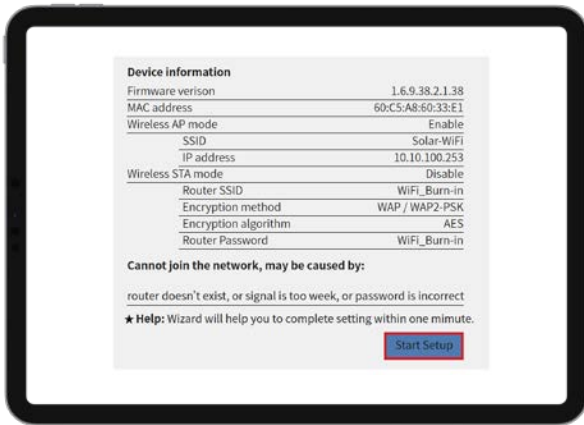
Device information

| | |
|---|---|
| Firmware verison | 1.6.9.38.2.1.38 |
| MAC address | 60:C5:A8:60:33:E1 |
| Wireless AP mode | Enable |
| SSID | Solar-WiFi |
| IP address | 10.10.100.253 |
| Wireless STA mode | Disable |
| Router SSID | WiFi_Burn-in |
| Encryption method | WAP / WAP2-PSK |
| Encryption algorithm | AES |
| Router Password | WiFi_Burn-in |

Cannot join the network, may be caused by:

router doesn't exist, or signal is too week, or password is incorrect

★ Help: Wizard will help you to complete setting within one mimute.

Start Setup